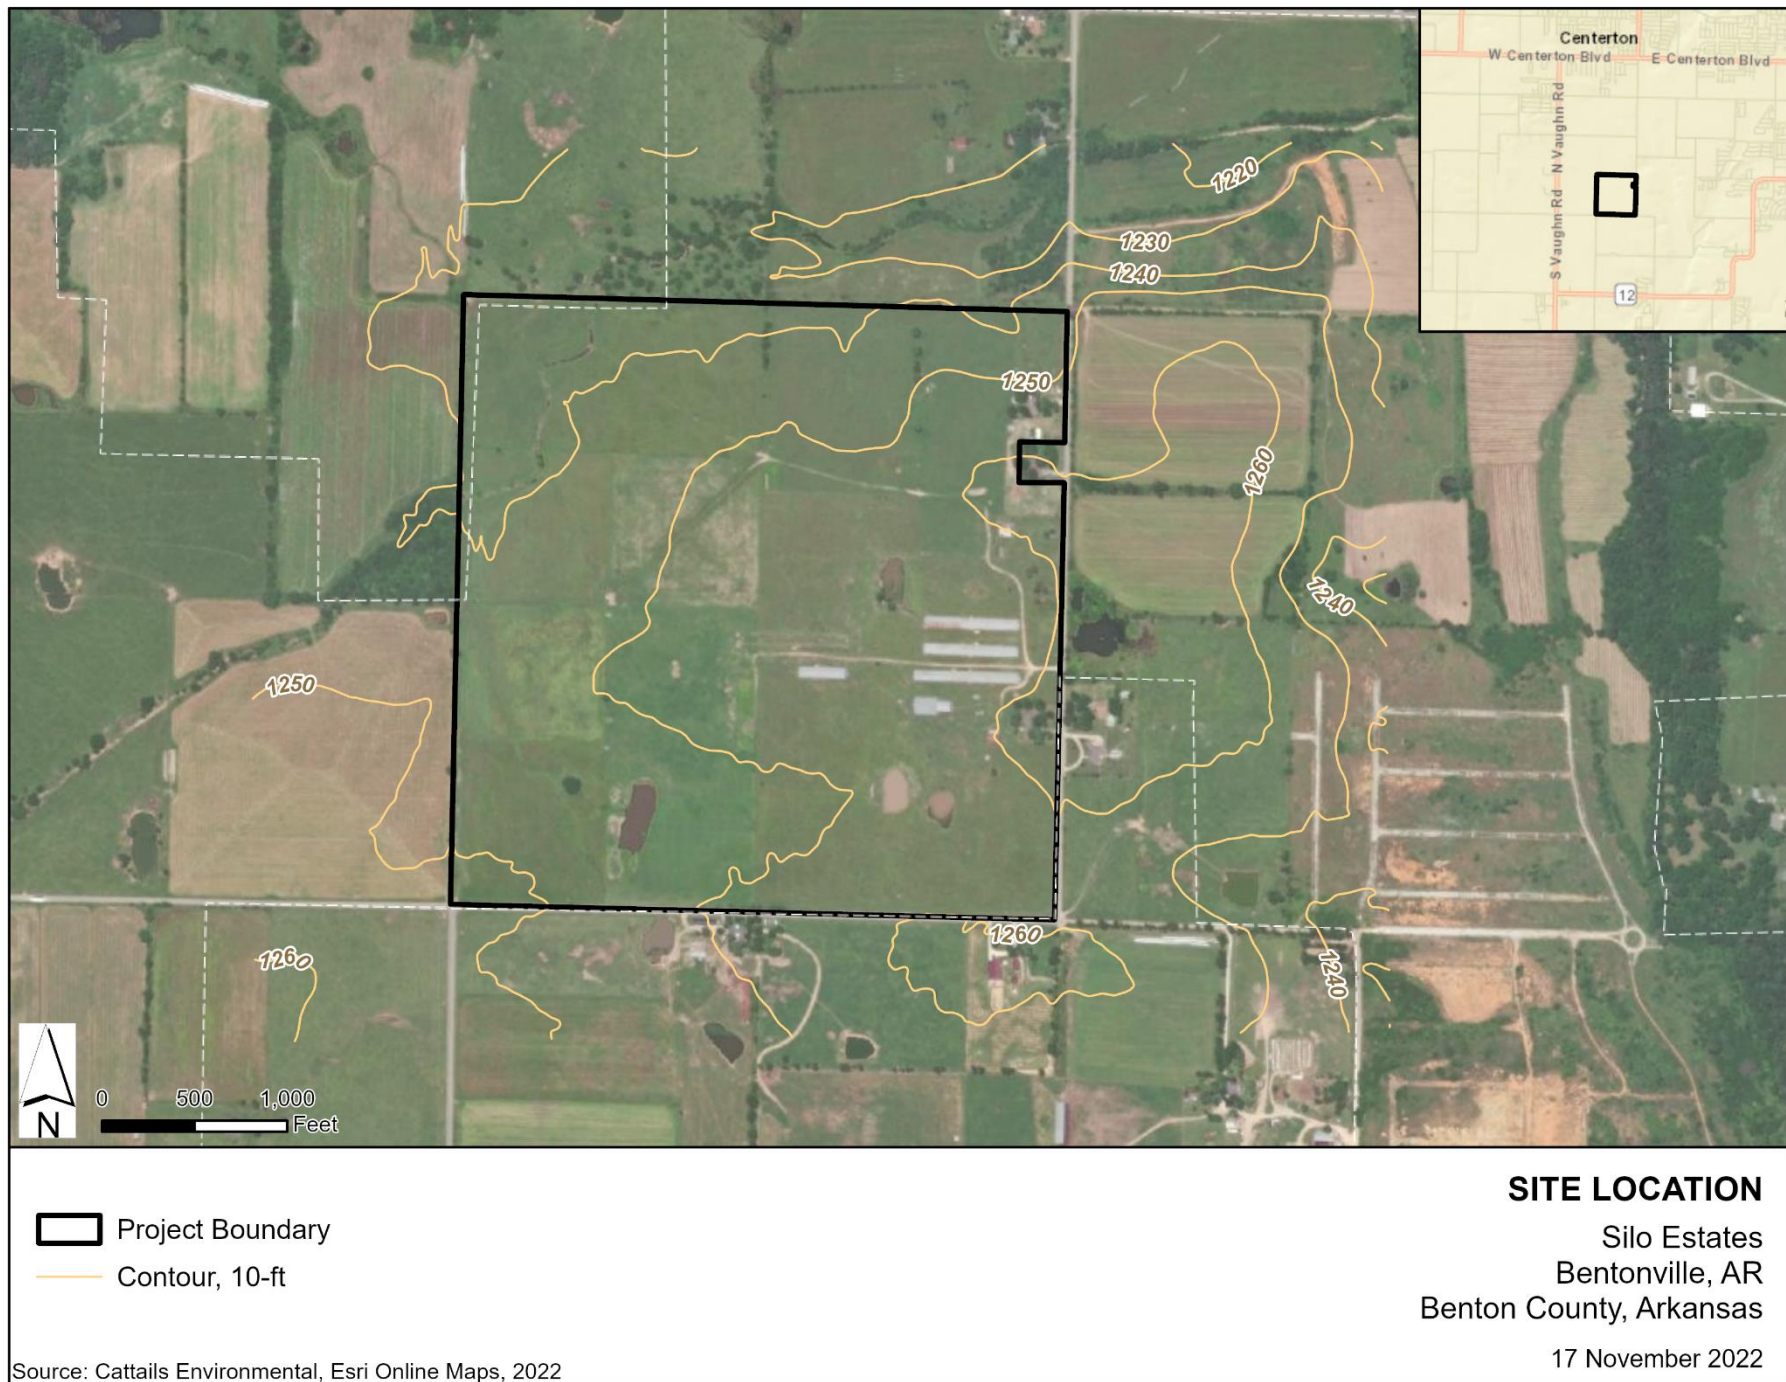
Centerton
W Centerton Blvd
E Centerton Blvd
N Vaughn Rd
S Vaughn Rd
12

1220
1230
1240
1250
1260
1240
1250
1260
1260
1240

N
0 500 1,000 Feet

Project Boundary
Contour, 10-ft

SITE LOCATION
Silo Estates
Bentonville, AR
Benton County, Arkansas

Source: Cattails Environmental, Esri Online Maps, 2022

17 November 2022